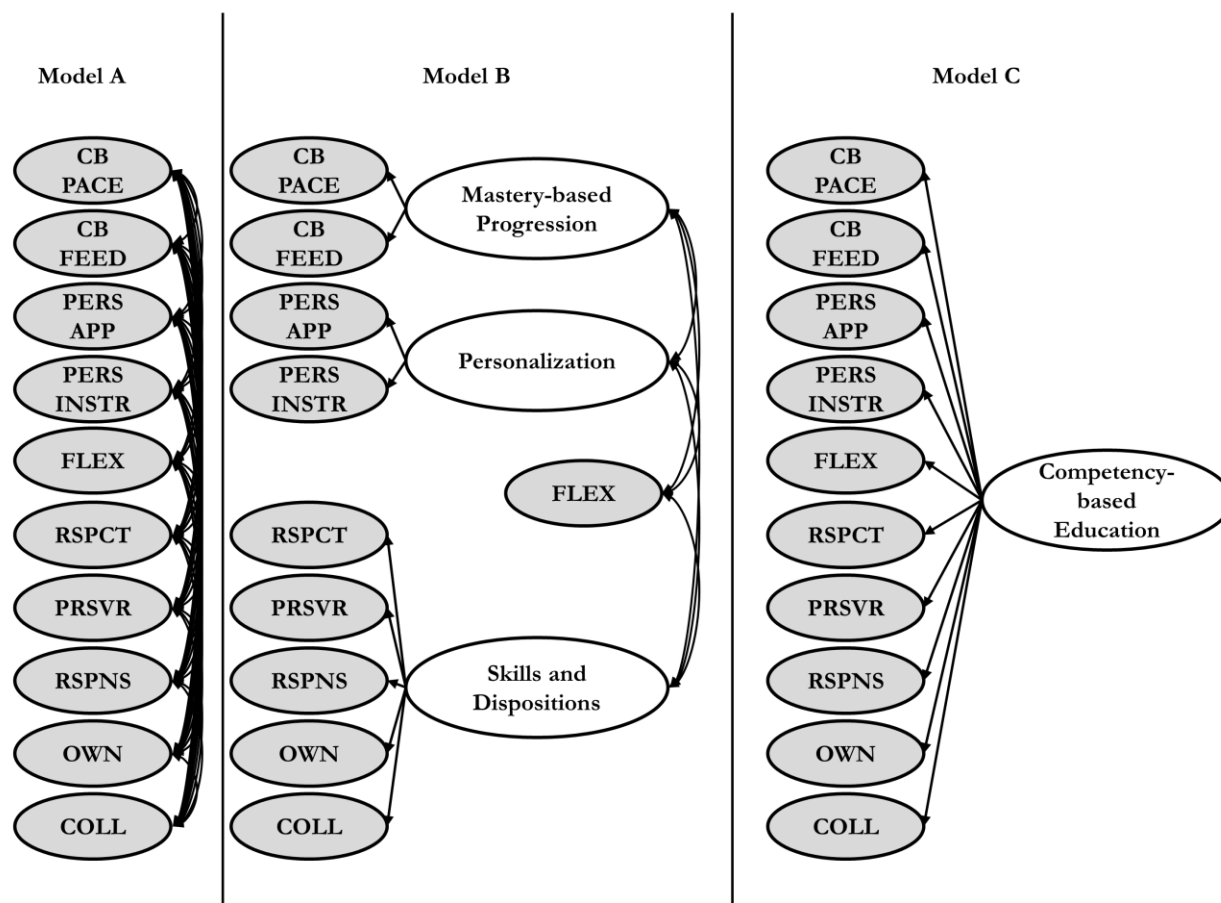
Model A

CB PACE
CB FEED
PERS APP
PERS INSTR
FLEX
RSPCT
PRSVR
RSPNS
OWN
COLL

Model B

CB PACE
CB FEED
PERS APP
PERS INSTR
Mastery-based Progression
Personalization
FLEX
RSPCT
PRSVR
RSPNS
OWN
COLL
Skills and Dispositions

Model C

CB PACE
CB FEED
PERS APP
PERS INSTR
FLEX
RSPCT
PRSVR
RSPNS
OWN
COLL
Competency-based Education